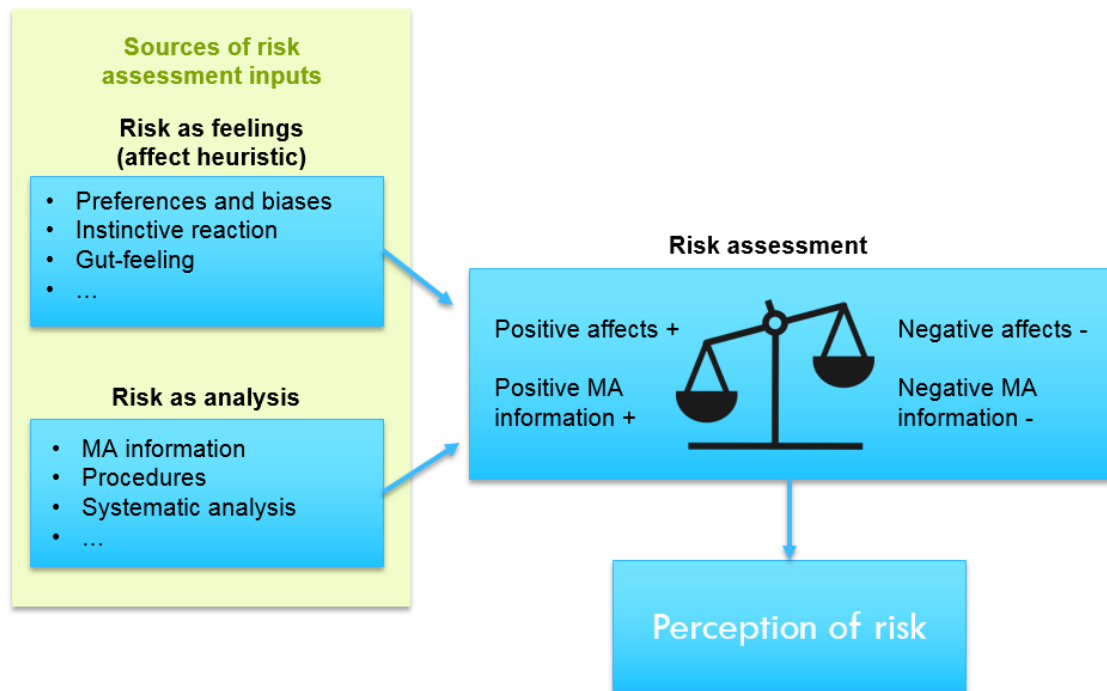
Sources of risk assessment inputs

Risk as feelings (affect heuristic)

- Preferences and biases
- Instinctive reaction
- Gut-feeling
- …

Risk as analysis

- MA information
- Procedures
- Systematic analysis
- …

Risk assessment

Positive affects +

Positive MA information +

Negative affects -

Negative MA information -

Perception of risk